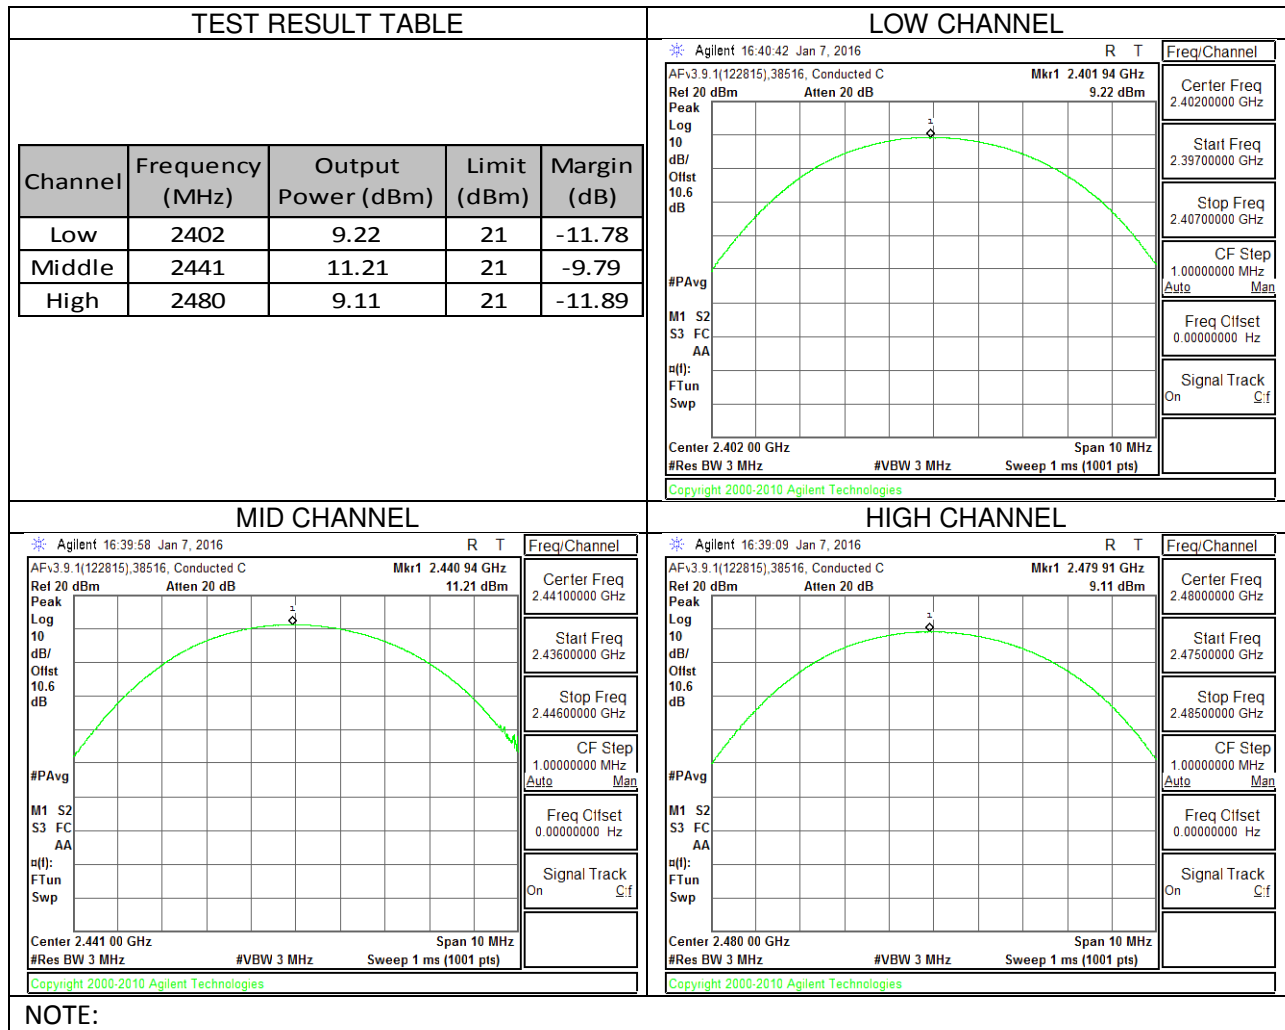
TEST RESULT TABLE

| Channel | Frequency (MHz) | Output Power (dBm) | Limit (dBm) | Margin (dB) |
|---|---|---|---|---|
| Low | 2402 | 9.22 | 21 | -11.78 |
| Middle | 2441 | 11.21 | 21 | -9.79 |
| High | 2480 | 9.11 | 21 | -11.89 |

LOW CHANNEL

Agilent 16:40:42 Jan 7, 2016 R T
AFv3.9.1(122815),38516, Conducted C Mkr1 2.401 94 GHz
Ref 20 dBm Atten 20 dB 9.22 dBm
Peak Log 10 dB/ Offst 10.6 dB
#PAvg
M1 S2 S3 FC AA
¤(f): FTun Swp
Center 2.402 00 GHz Span 10 MHz
#Res BW 3 MHz #VBW 3 MHz Sweep 1 ms (1001 pts)
Copyright 2000-2010 Agilent Technologies
Freq/Channel
Center Freq 2.40200000 GHz
Start Freq 2.39700000 GHz
Stop Freq 2.40700000 GHz
CF Step 1.00000000 MHz Auto Man
Freq Offset 0.00000000 Hz
Signal Track On Off

MID CHANNEL

Agilent 16:39:58 Jan 7, 2016 R T
AFv3.9.1(122815),38516, Conducted C Mkr1 2.440 94 GHz
Ref 20 dBm Atten 20 dB 11.21 dBm
Peak Log 10 dB/ Offst 10.6 dB
#PAvg
M1 S2 S3 FC AA
¤(f): FTun Swp
Center 2.441 00 GHz Span 10 MHz
#Res BW 3 MHz #VBW 3 MHz Sweep 1 ms (1001 pts)
Copyright 2000-2010 Agilent Technologies
Freq/Channel
Center Freq 2.44100000 GHz
Start Freq 2.43600000 GHz
Stop Freq 2.44600000 GHz
CF Step 1.00000000 MHz Auto Man
Freq Offset 0.00000000 Hz
Signal Track On Off

HIGH CHANNEL

Agilent 16:39:09 Jan 7, 2016 R T
AFv3.9.1(122815),38516, Conducted C Mkr1 2.479 91 GHz
Ref 20 dBm Atten 20 dB 9.11 dBm
Peak Log 10 dB/ Offst 10.6 dB
#PAvg
M1 S2 S3 FC AA
¤(f): FTun Swp
Center 2.480 00 GHz Span 10 MHz
#Res BW 3 MHz #VBW 3 MHz Sweep 1 ms (1001 pts)
Copyright 2000-2010 Agilent Technologies
Freq/Channel
Center Freq 2.48000000 GHz
Start Freq 2.47500000 GHz
Stop Freq 2.48500000 GHz
CF Step 1.00000000 MHz Auto Man
Freq Offset 0.00000000 Hz
Signal Track On Off

NOTE: